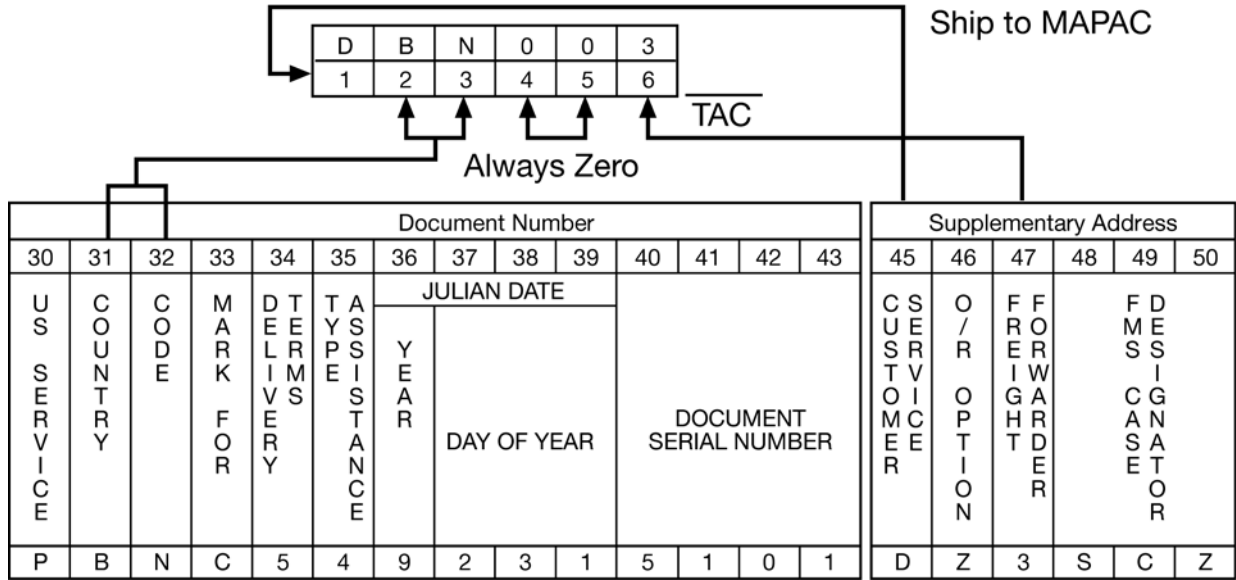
Ship to MAPAC

| D | B | N | 0 | 0 | 3 |
|---|---|---|---|---|---|
| 1 | 2 | 3 | 4 | 5 | 6 |

TAC

Always Zero

Document Number

| 30 | 31 | 32 | 33 | 34 | 35 | 36 | 37 | 38 | 39 | 40 | 41 | 42 | 43 |
|---|---|---|---|---|---|---|---|---|---|---|---|---|---|
| US SERVICE | COUNTRY | CODE | MARK FOR | DELIVERY TERMS | TYPE ASSISTANCE | JULIAN DATE YEAR | JULIAN DATE DAY OF YEAR | | | DOCUMENT SERIAL NUMBER | | | |
| P | B | N | C | 5 | 4 | 9 | 2 | 3 | 1 | 5 | 1 | 0 | 1 |

Supplementary Address

| 45 | 46 | 47 | 48 | 49 | 50 |
|---|---|---|---|---|---|
| CUSTOMER SERVICE | O/R OPTION | FREIGHT FORWARDER | FMS CASE DESIGNATOR | | |
| D | Z | 3 | S | C | Z |